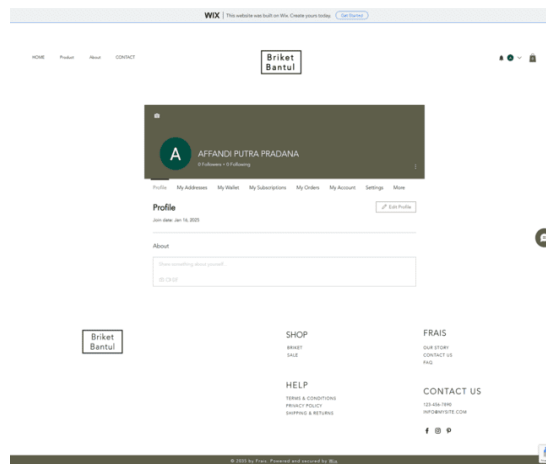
WIX | This website was built on Wix. Create yours today. Get Started

HOME Product About CONTACT

Briket Bantul

A

AFFANDI PUTRA PRADANA

0 Followers • 0 Following

Profile My Addresses My Wallet My Subscriptions My Orders My Account Settings More

Profile

Edit Profile

Join date: Jan 16, 2025

About

Share something about yourself

0 / 2,000

Briket Bantul

SHOP

BRIKET
SALE

FRAIS

OUR STORY
CONTACT US
FAQ

HELP

TERMS & CONDITIONS
PRIVACY POLICY
SHIPPING & RETURNS

CONTACT US

123-456-7890
INFO@MYSITE.COM

© 2035 by Frais. Powered and secured by Wix